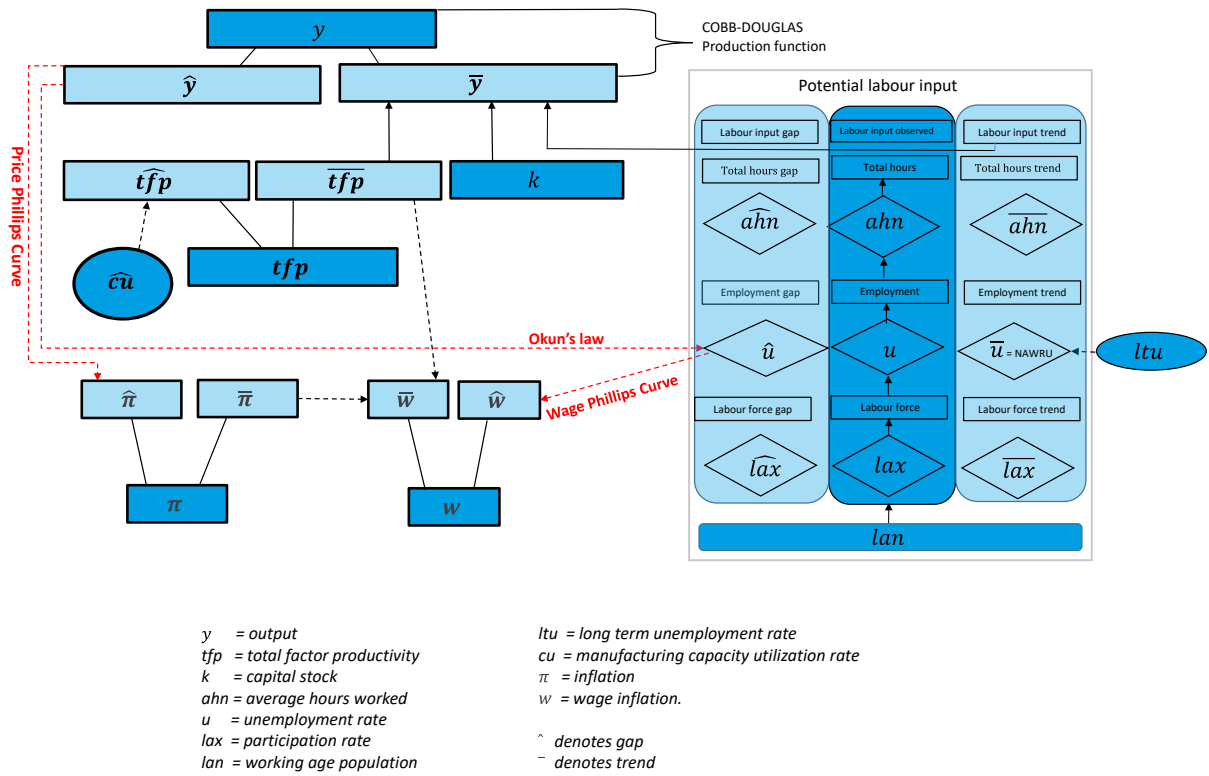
$y$

COBB-DOUGLAS
Production function

$\hat{y}$

$\bar{y}$

Price Phillips Curve

Potential labour input

$\widehat{tfp}$

$\overline{tfp}$

$k$

$\widehat{cu}$

$tfp$

Labour input gap

Total hours gap

$\widehat{ahn}$

Employment gap

$\hat{u}$

Labour force gap

$\widehat{lax}$

Labour input observed

Total hours

$ahn$

Employment

$u$

Labour force

$lax$

Labour input trend

Total hours trend

$\overline{ahn}$

Employment trend

$\bar{u}$ = NAWRU

Labour force trend

$\overline{lax}$

$ltu$

$lan$

Okun's law

Wage Phillips Curve

$\hat{\pi}$

$\bar{\pi}$

$\pi$

$\bar{w}$

$\hat{w}$

$w$

$y$ = output
$tfp$ = total factor productivity
$k$ = capital stock
$ahn$ = average hours worked
$u$ = unemployment rate
$lax$ = participation rate
$lan$ = working age population

$ltu$ = long term unemployment rate
$cu$ = manufacturing capacity utilization rate
$\pi$ = inflation
$w$ = wage inflation.

$\hat{}$ denotes gap
$\bar{}$ denotes trend